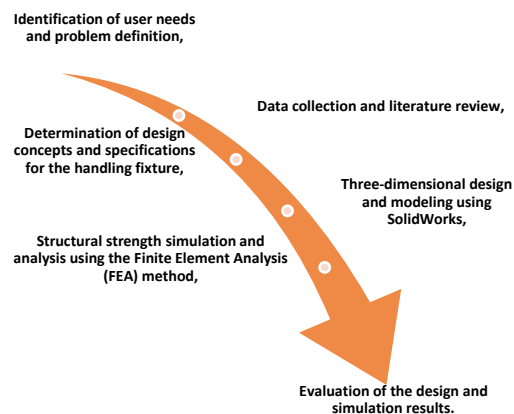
Identification of user needs and problem definition,

Data collection and literature review,

Determination of design concepts and specifications for the handling fixture,

Three-dimensional design and modeling using SolidWorks,

Structural strength simulation and analysis using the Finite Element Analysis (FEA) method,

Evaluation of the design and simulation results.